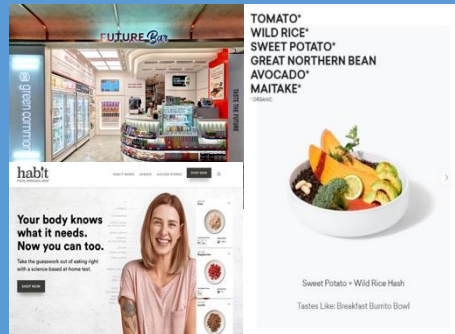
FUTURE Bar

green common

TASTE THE FUTURE

hab!t

HOW IT WORKS SCIENCE SUCCESS STORIES SHOP NOW

Your body knows what it needs. Now you can too.

Take the guesswork out of eating right with a science-based at-home test.

SHOP NOW

TOMATO*
WILD RICE*
SWEET POTATO*
GREAT NORTHERN BEAN
AVOCADO*
MAITAKE*
*ORGANIC

Sweet Potato + Wild Rice Hash

Tastes Like: Breakfast Burrito Bowl